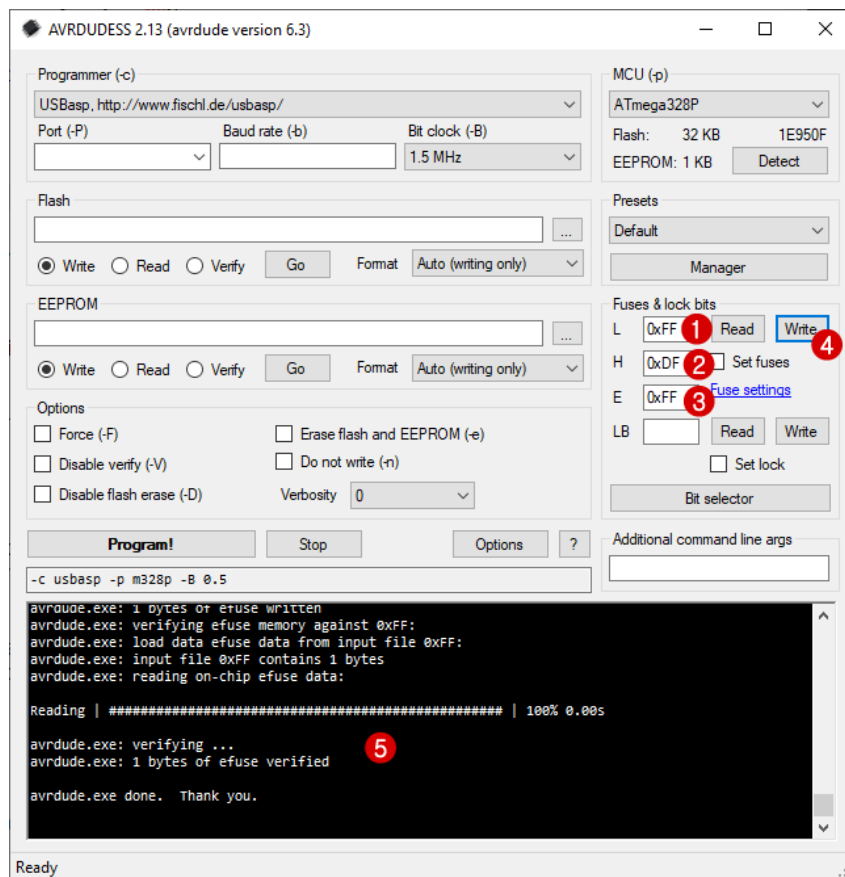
AVRDUDESS 2.13 (avrdude version 6.3)

Programmer (-c)
USBasp, http://www.fischl.de/usbasp/
Port (-P)
Baud rate (-b)
Bit clock (-B)
1.5 MHz

MCU (-p)
ATmega328P
Flash: 32 KB 1E950F
EEPROM: 1 KB
Detect

Flash
...
Write Read Verify Go Format Auto (writing only)

Presets
Default
Manager

EEPROM
...
Write Read Verify Go Format Auto (writing only)

Fuses & lock bits
L 0xFF 1 Read Write 4
H 0xDF 2 Set fuses
E 0xFF 3 Fuse settings
LB Read Write
Set lock
Bit selector

Options
Force (-F)
Erase flash and EEPROM (-e)
Disable verify (-V)
Do not write (-n)
Disable flash erase (-D)
Verbosity 0

Program!
Stop
Options
?

Additional command line args

-c usbasp -p m328p -B 0.5

avrdude.exe: 1 bytes of efuse written
avrdude.exe: verifying efuse memory against 0xFF:
avrdude.exe: load data efuse data from input file 0xFF:
avrdude.exe: input file 0xFF contains 1 bytes
avrdude.exe: reading on-chip efuse data:

Reading | ################################################## | 100% 0.00s

avrdude.exe: verifying ...
avrdude.exe: 1 bytes of efuse verified
5

avrdude.exe done. Thank you.

Ready